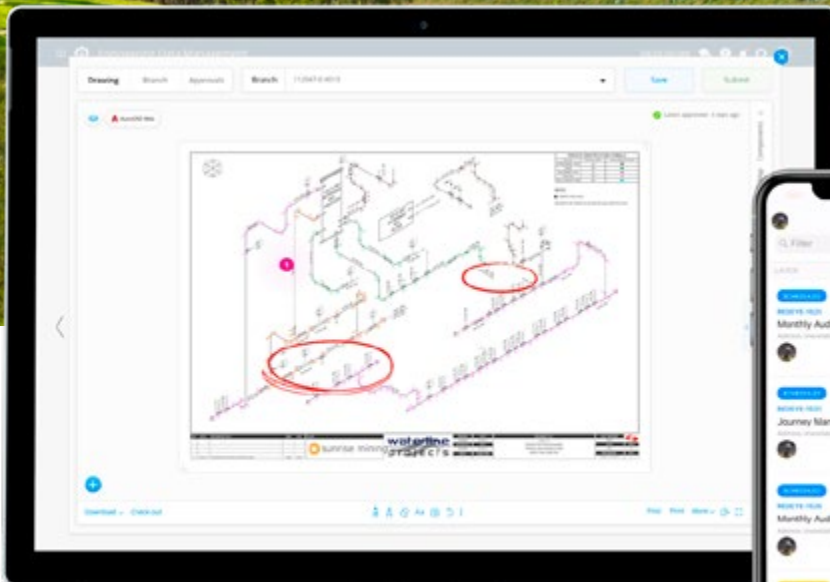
Engineering Data Management

Drawing Branch Approvals

Branch

Save

Submit

AutoCAD Web

Latest approved

Components

sunrise mining

waterline projects

Download Check out

Filter

SCHEDULED

Monthly Aud

SCHEDULED

Journey Man

SCHEDULED

Monthly Aud